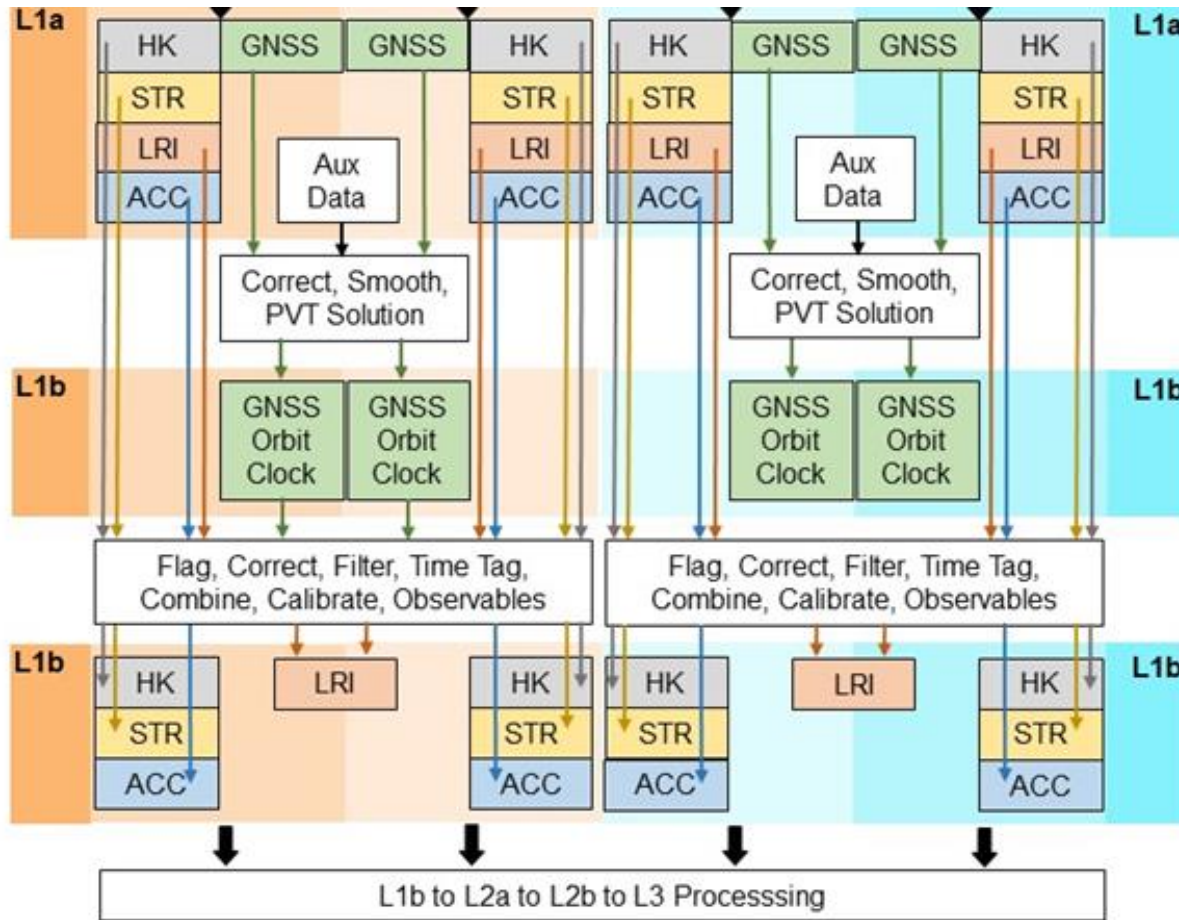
L1a

HK GNSS GNSS HK

STR STR

LRI LRI

ACC ACC

Aux Data

Correct, Smooth, PVT Solution

L1b

GNSS Orbit Clock

GNSS Orbit Clock

Flag, Correct, Filter, Time Tag, Combine, Calibrate, Observables

L1b

HK LRI HK

STR STR

ACC ACC

L1a

HK GNSS GNSS HK

STR STR

LRI LRI

ACC ACC

Aux Data

Correct, Smooth, PVT Solution

L1b

GNSS Orbit Clock

GNSS Orbit Clock

Flag, Correct, Filter, Time Tag, Combine, Calibrate, Observables

L1b

HK LRI HK

STR STR

ACC ACC

L1b to L2a to L2b to L3 Processsing